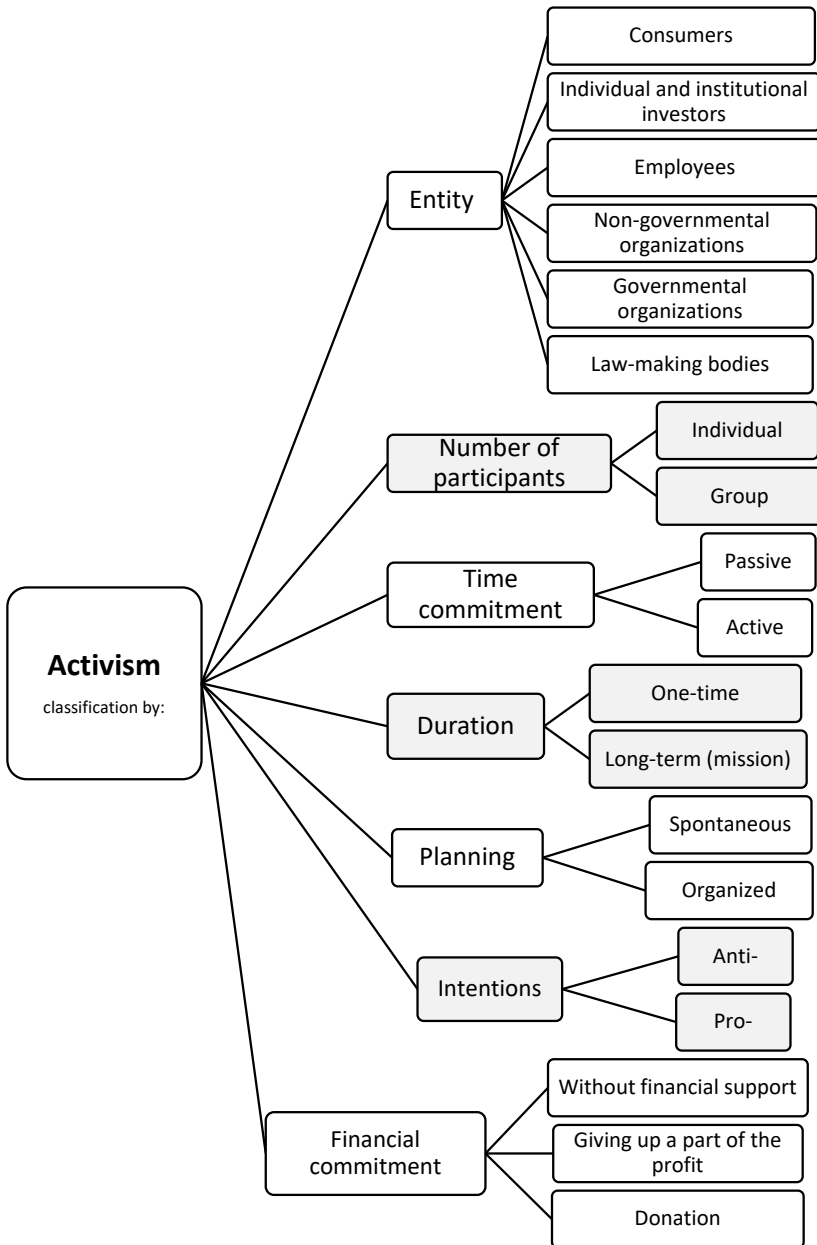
**Activism**
classification by:

Entity
Consumers
Individual and institutional investors
Employees
Non-governmental organizations
Governmental organizations
Law-making bodies

Number of participants
Individual
Group

Time commitment
Passive
Active

Duration
One-time
Long-term (mission)

Planning
Spontaneous
Organized

Intentions
Anti-
Pro-

Financial commitment
Without financial support
Giving up a part of the profit
Donation